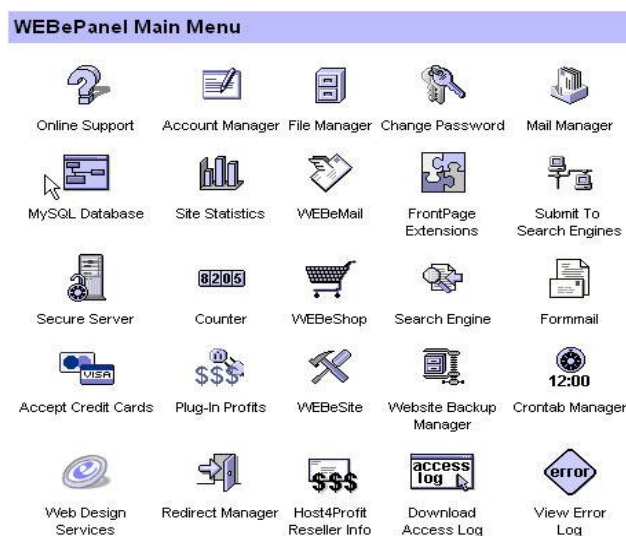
WEBePanel Main Menu

Online Support
Account Manager
File Manager
Change Password
Mail Manager

MySQL Database
Site Statistics
WEBeMail
FrontPage Extensions
Submit To Search Engines

Secure Server
8205
Counter
WEBeShop
Search Engine
Formmail

VISA
Accept Credit Cards
$$$
Plug-In Profits
WEBeSite
Website Backup Manager
12:00
Crontab Manager

Web Design Services
Redirect Manager
$$$
Host4Profit Reseller Info
access log
Download Access Log
error
View Error Log